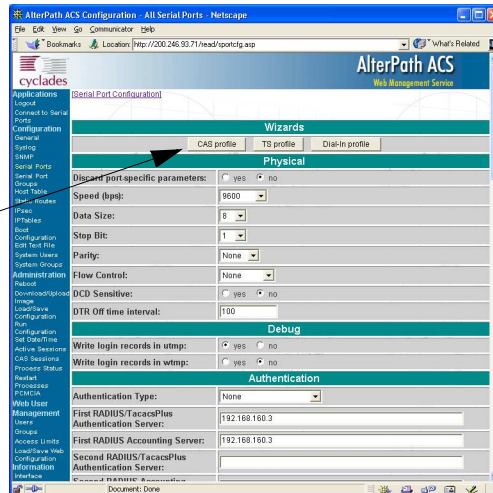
AlterPath ACS Configuration - All Serial Ports - Netscape

File Edit View Go Communicator Help

Bookmarks Location: http://200.246.93.71/read/sportcfg.asp What's Related

cyclades

AlterPath ACS
Web Management Service

Applications
Logout
Connect to Serial Ports
Configuration
General
Syslog
SNMP
Serial Ports
Serial Port Groups
Host Table
Static Routes
IPSec
IPTables
Boot Configuration
Edit Text File
System Users
System Groups
Administration
Reboot
Download/Upload Image
Load/Save Configuration
Run Configuration
Set Date/Time
Active Sessions
CAS Sessions
Process Status
Restart Processes
PCMCIA
Web User Management
Users
Groups
Access Limits
Load/Save Web Configuration
Information
Interface

[Serial Port Configuration]

Wizards

CAS profile | TS profile | Dial-In profile

Physical

| | |
|---|---|
| Discard port-specific parameters: | yes no |
| Speed (bps): | 9600 |
| Data Size: | 8 |
| Stop Bit: | 1 |
| Parity: | None |
| Flow Control: | None |
| DCD Sensitive: | yes no |
| DTR Off time interval: | 100 |

Debug

| | |
|---|---|
| Write login records in utmp: | yes no |
| Write login records in wtmp: | yes no |

Authentication

| | |
|---|---|
| Authentication Type: | None |
| First RADIUS/TacacsPlus Authentication Server: | 192.168.160.3 |
| First RADIUS Accounting Server: | 192.168.160.3 |
| Second RADIUS/TacacsPlus Authentication Server: | |
| Second RADIUS Accounting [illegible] | |

Document: Done